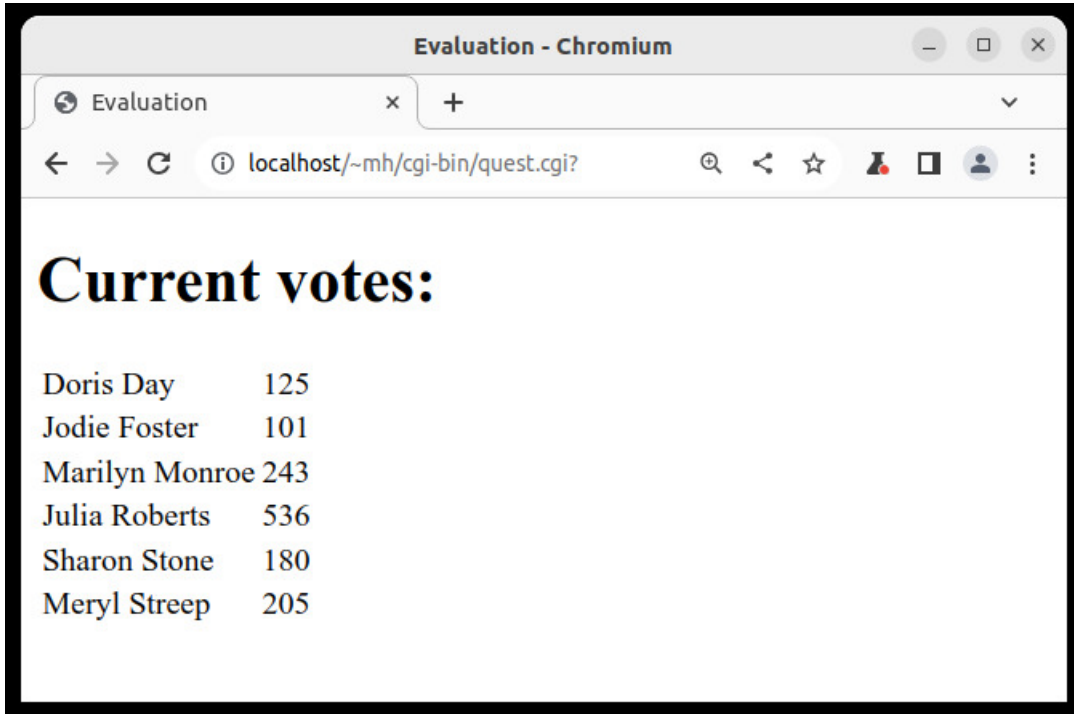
Evaluation - Chromium

Evaluation ×

+

localhost/~mh/cgi-bin/quest.cgi?

# Current votes:

| | |
|---|---|
| Doris Day | 125 |
| Jodie Foster | 101 |
| Marilyn Monroe | 243 |
| Julia Roberts | 536 |
| Sharon Stone | 180 |
| Meryl Streep | 205 |